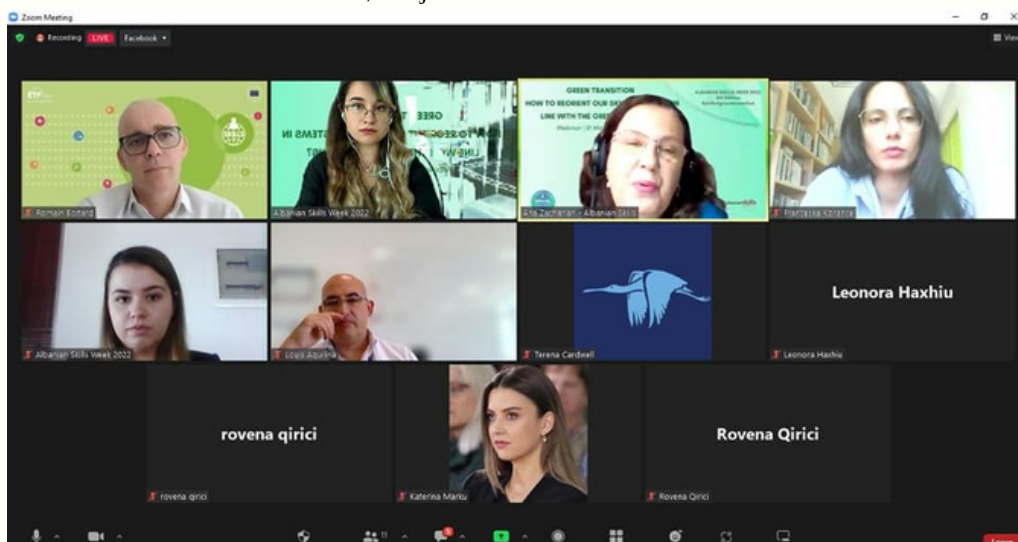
Zoom Meeting

Recording LIVE Facebook

View

ETF

SKILLS

Romain Boitard

GREE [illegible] TO REORIE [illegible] STEMS IN LINE WI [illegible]

Albanian Skills Week 2022

GREEN TRANSITION
HOW TO REORIENT OUR SK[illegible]
LINE WITH THE GRE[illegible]

Webinar | 31 M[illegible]

ALBANIAN SKILLS WEEK 2022

Ana Zacharian - Albanian Skill

Frantiska Korance

Albanian Skills Week 2022

Louis Aquilina

Terena Cardwell

Leonora Haxhiu

Leonora Haxhiu

rovena qirici

rovena qirici

Katerina Marku

Rovena Qirici

Rovena Qirici

11

Leave